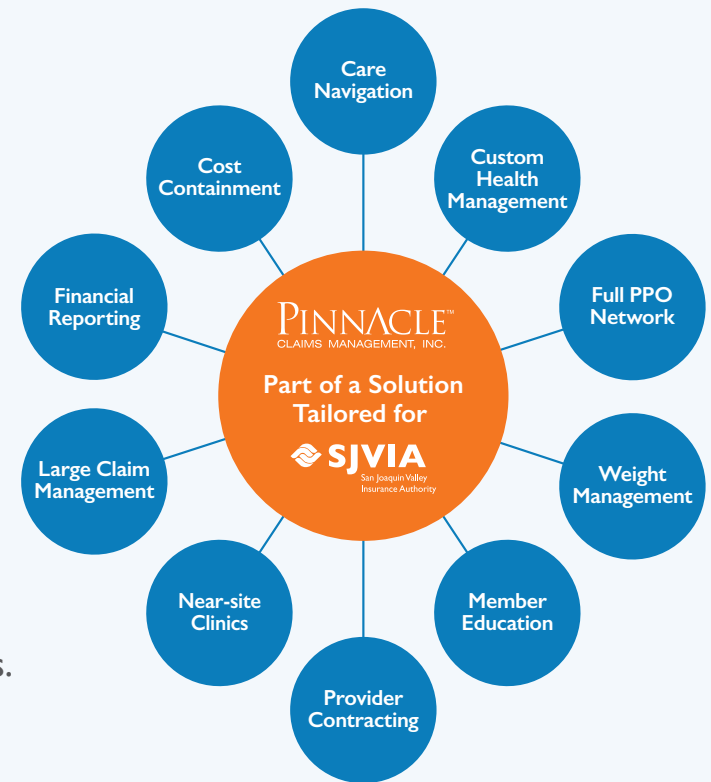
Care Navigation

Custom Health Management

Full PPO Network

Weight Management

Member Education

Provider Contracting

Near-site Clinics

Large Claim Management

Financial Reporting

Cost Containment

PINNACLE™
CLAIMS MANAGEMENT, INC.

Part of a Solution Tailored for

SJVIA
San Joaquin Valley Insurance Authority

s.